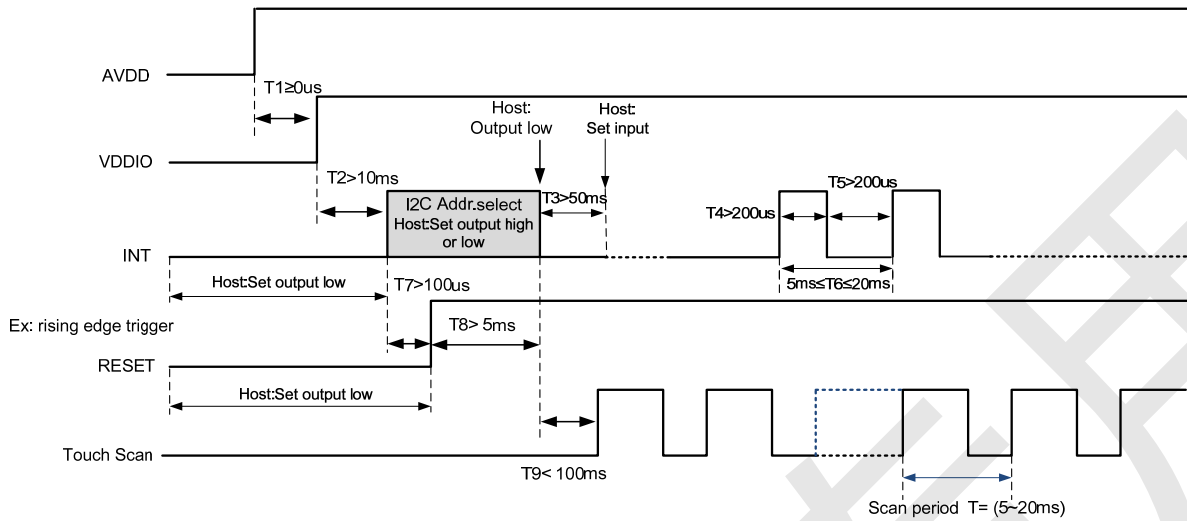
AVDD

T1≥0us

VDDIO

Host: Output low

Host: Set input

T2>10ms

I2C Addr.select
Host:Set output high or low

T3>50ms

T4>200us

T5>200us

INT

Host:Set output low

T7>100us

5ms≤T6≤20ms

Ex: rising edge trigger

T8> 5ms

RESET

Host:Set output low

Touch Scan

T9< 100ms

Scan period T= (5~20ms)